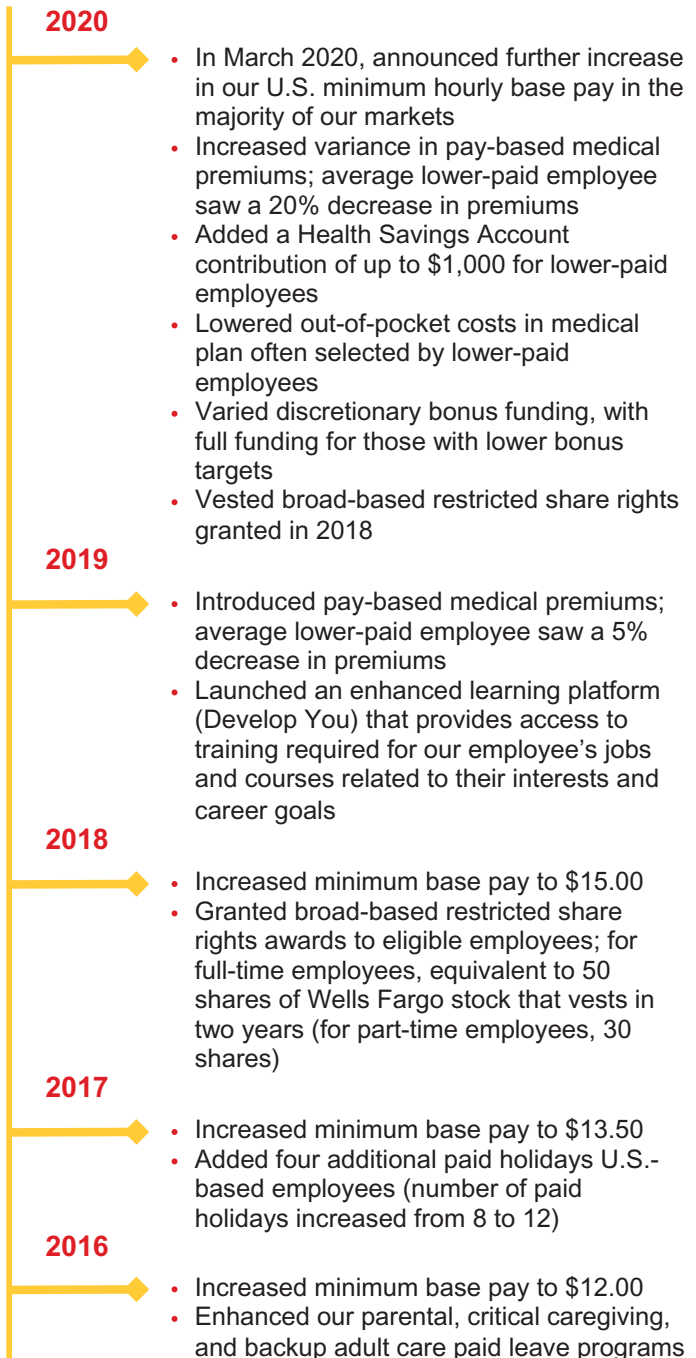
2020

- In March 2020, announced further increase in our U.S. minimum hourly base pay in the majority of our markets
- Increased variance in pay-based medical premiums; average lower-paid employee saw a 20% decrease in premiums
- Added a Health Savings Account contribution of up to \$1,000 for lower-paid employees
- Lowered out-of-pocket costs in medical plan often selected by lower-paid employees
- Varied discretionary bonus funding, with full funding for those with lower bonus targets
- Vested broad-based restricted share rights granted in 2018

2019

- Introduced pay-based medical premiums; average lower-paid employee saw a 5% decrease in premiums
- Launched an enhanced learning platform (Develop You) that provides access to training required for our employee's jobs and courses related to their interests and career goals

2018

- Increased minimum base pay to \$15.00
- Granted broad-based restricted share rights awards to eligible employees; for full-time employees, equivalent to 50 shares of Wells Fargo stock that vests in two years (for part-time employees, 30 shares)

2017

- Increased minimum base pay to \$13.50
- Added four additional paid holidays U.S.-based employees (number of paid holidays increased from 8 to 12)

2016

- Increased minimum base pay to \$12.00
- Enhanced our parental, critical caregiving, and backup adult care paid leave programs